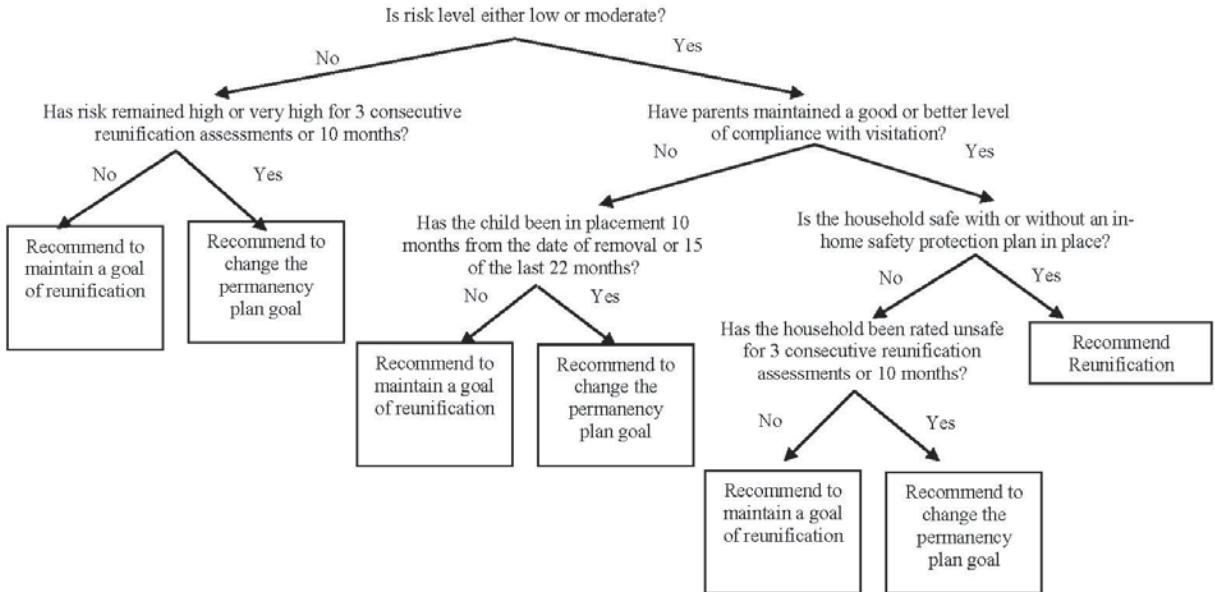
Is risk level either low or moderate?

No

Yes

Has risk remained high or very high for 3 consecutive reunification assessments or 10 months?

No

Yes

Recommend to maintain a goal of reunification

Recommend to change the permanency plan goal

Have parents maintained a good or better level of compliance with visitation?

No

Yes

Has the child been in placement 10 months from the date of removal or 15 of the last 22 months?

No

Yes

Recommend to maintain a goal of reunification

Recommend to change the permanency plan goal

Is the household safe with or without an in-home safety protection plan in place?

No

Yes

Has the household been rated unsafe for 3 consecutive reunification assessments or 10 months?

Recommend Reunification

No

Yes

Recommend to maintain a goal of reunification

Recommend to change the permanency plan goal